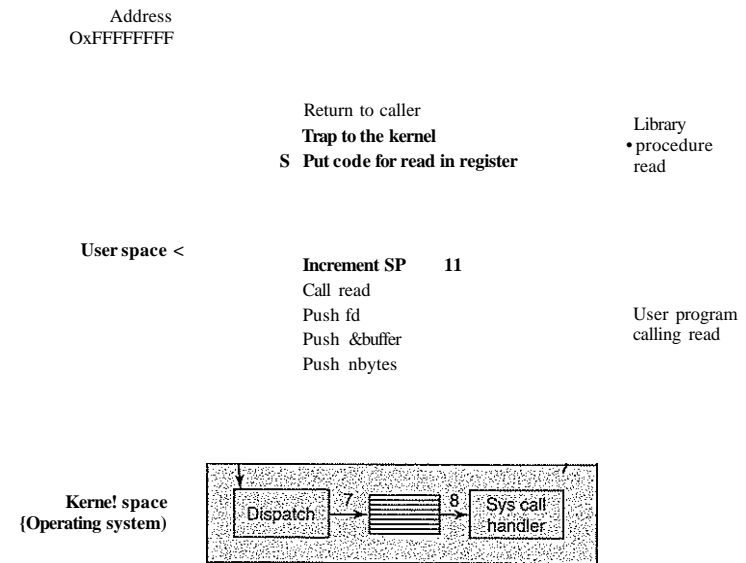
Address
OxFFFFFFFF

Return to caller
Trap to the kernel
S Put code for read in register

Library
• procedure
read

User space <

Increment SP 11
Call read
Push fd
Push &buffer
Push nbytes

User program
calling read

Kerne! space
{Operating system)

Dispatch
7
8
Sys call
handler